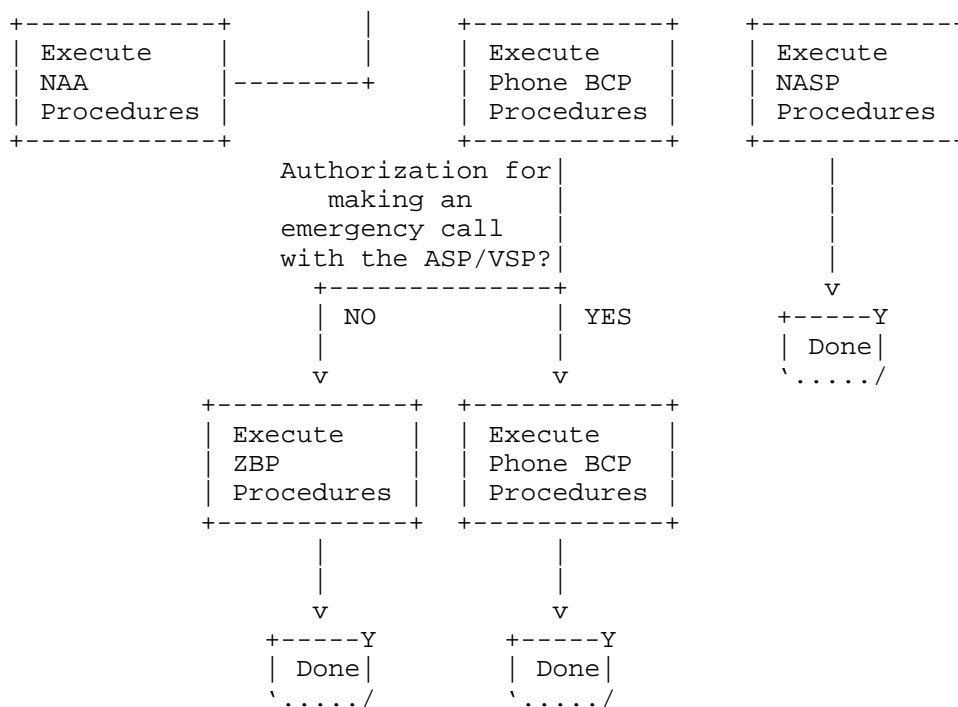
Execute NAA Procedures

Execute Phone BCP Procedures

Execute NASP Procedures

Authorization for making an emergency call with the ASP/VSP?

NO

YES

Done

Execute ZBP Procedures

Execute Phone BCP Procedures

Done

Done